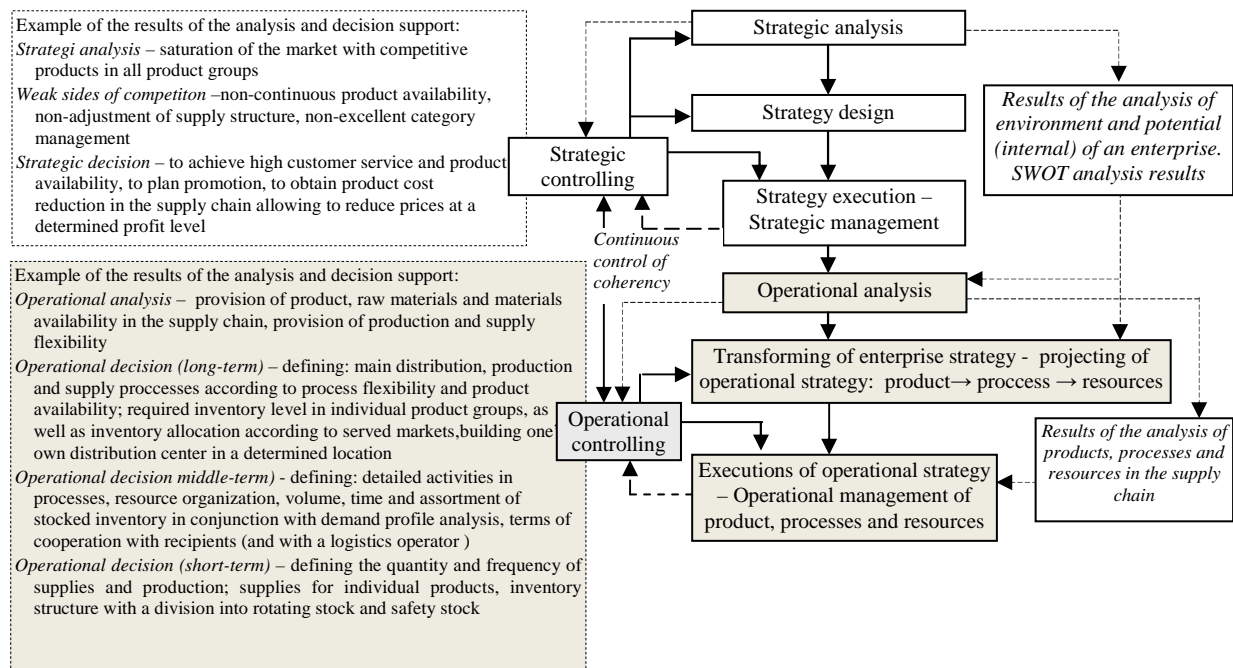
Example of the results of the analysis and decision support:
*Strategi analysis* – saturation of the market with competitive products in all product groups
*Weak sides of competiton* –non-continuous product availability, non-adjustment of supply structure, non-excellent category management
*Strategic decision* – to achieve high customer service and product availability, to plan promotion, to obtain product cost reduction in the supply chain allowing to reduce prices at a determined profit level

Strategic analysis

Strategy design

Strategic controlling

Strategy execution – Strategic management

Results of the analysis of environment and potential (internal) of an enterprise. SWOT analysis results

Continuous control of coherency

Example of the results of the analysis and decision support:
*Operational analysis* – provision of product, raw materials and materials availability in the supply chain, provision of production and supply flexibility
*Operational decision (long-term)* – defining: main distribution, production and supply proccesses according to process flexibility and product availability; required inventory level in individual product groups, as well as inventory allocation according to served markets,building one' own distribution center in a determined location
*Operational decision middle-term)* - defining: detailed activities in processes, resource organization, volume, time and assortment of stocked inventory in conjunction with demand profile analysis, terms of cooperation with recipients (and with a logistics operator )
*Operational decision (short-term)* – defining the quantity and frequency of supplies and production; supplies for individual products, inventory structure with a division into rotating stock and safety stock

Operational analysis

Transforming of enterprise strategy - projecting of operational strategy: product→ proccess → resources

Operational controlling

Results of the analysis of products, processes and resources in the supply chain

Executions of operational strategy – Operational management of product, processes and resources